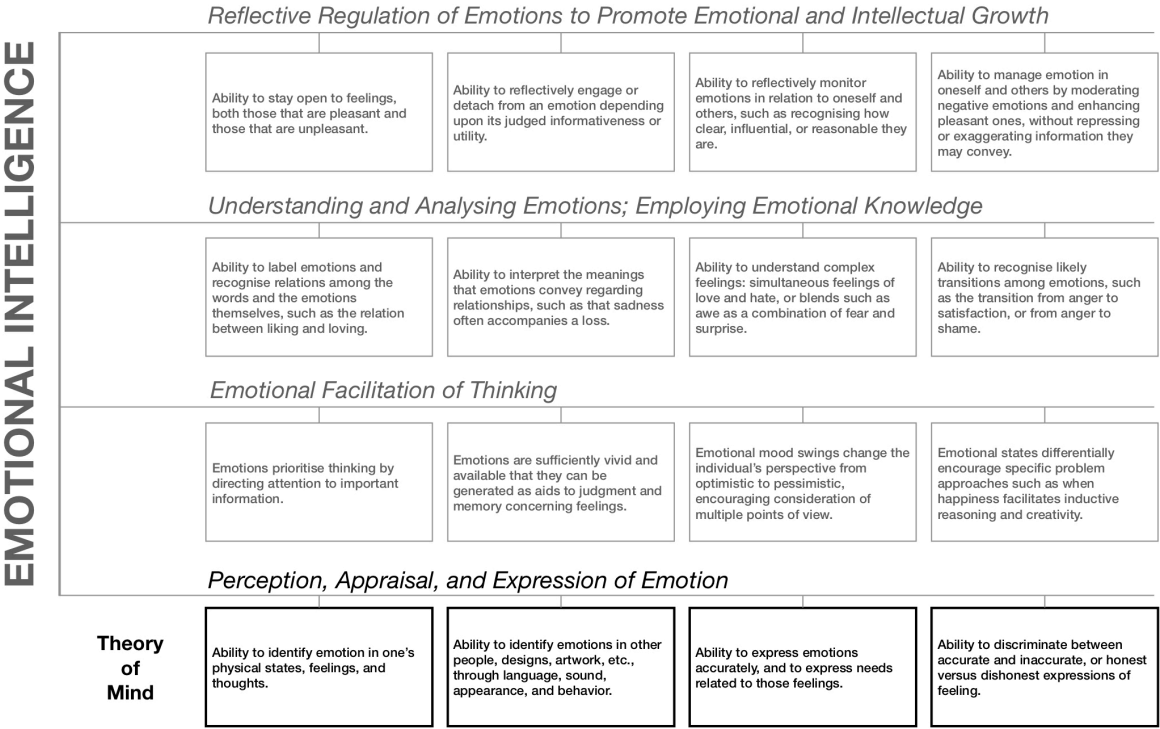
EMOTIONAL INTELLIGENCE

Reflective Regulation of Emotions to Promote Emotional and Intellectual Growth

Ability to stay open to feelings, both those that are pleasant and those that are unpleasant.

Ability to reflectively engage or detach from an emotion depending upon its judged informativeness or utility.

Ability to reflectively monitor emotions in relation to oneself and others, such as recognising how clear, influential, or reasonable they are.

Ability to manage emotion in oneself and others by moderating negative emotions and enhancing pleasant ones, without repressing or exaggerating information they may convey.

Understanding and Analysing Emotions; Employing Emotional Knowledge

Ability to label emotions and recognise relations among the words and the emotions themselves, such as the relation between liking and loving.

Ability to interpret the meanings that emotions convey regarding relationships, such as that sadness often accompanies a loss.

Ability to understand complex feelings: simultaneous feelings of love and hate, or blends such as awe as a combination of fear and surprise.

Ability to recognise likely transitions among emotions, such as the transition from anger to satisfaction, or from anger to shame.

Emotional Facilitation of Thinking

Emotions prioritise thinking by directing attention to important information.

Emotions are sufficiently vivid and available that they can be generated as aids to judgment and memory concerning feelings.

Emotional mood swings change the individual's perspective from optimistic to pessimistic, encouraging consideration of multiple points of view.

Emotional states differentially encourage specific problem approaches such as when happiness facilitates inductive reasoning and creativity.

Perception, Appraisal, and Expression of Emotion

Theory of Mind

Ability to identify emotion in one's physical states, feelings, and thoughts.

Ability to identify emotions in other people, designs, artwork, etc., through language, sound, appearance, and behavior.

Ability to express emotions accurately, and to express needs related to those feelings.

Ability to discriminate between accurate and inaccurate, or honest versus dishonest expressions of feeling.